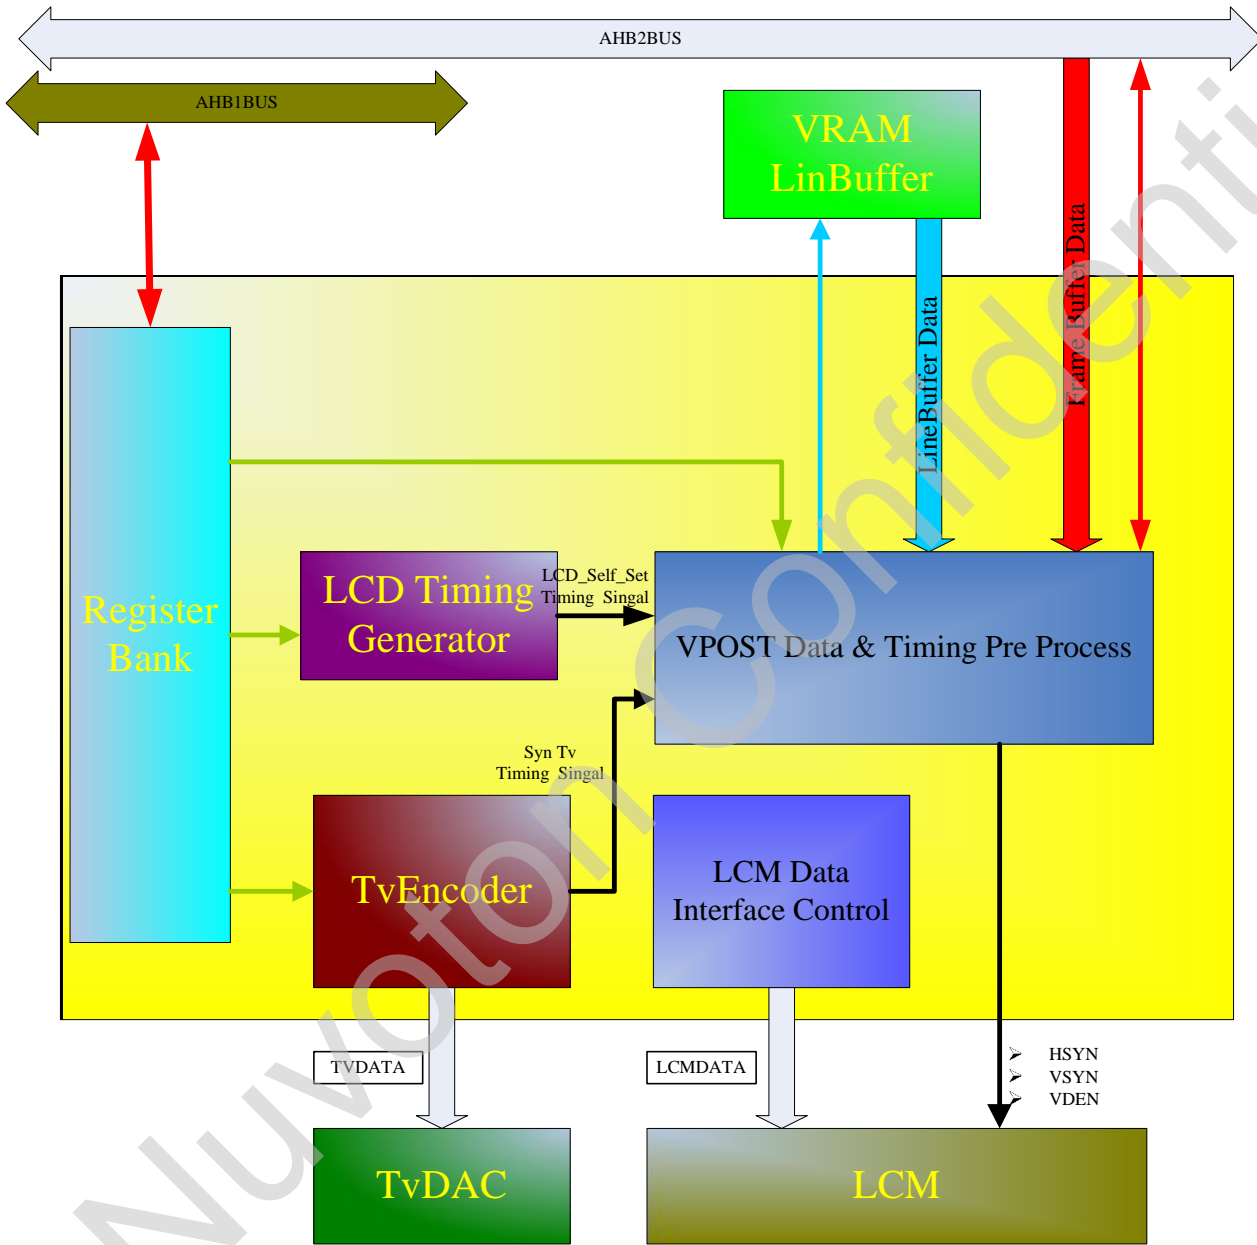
AHB2BUS

AHB1BUS

VRAM
LinBuffer

Frame Buffer Data

LineBuffer Data

Register
Bank

LCD Timing
Generator

LCD_Self_Set
Timing Singal

VPOST Data & Timing Pre Process

Syn Tv
Timing Singal

TvEncoder

LCM Data
Interface Control

TVDATA

LCMDATA

HSYN
VSYN
VDEN

TvDAC

LCM

Nuvoton Confidential